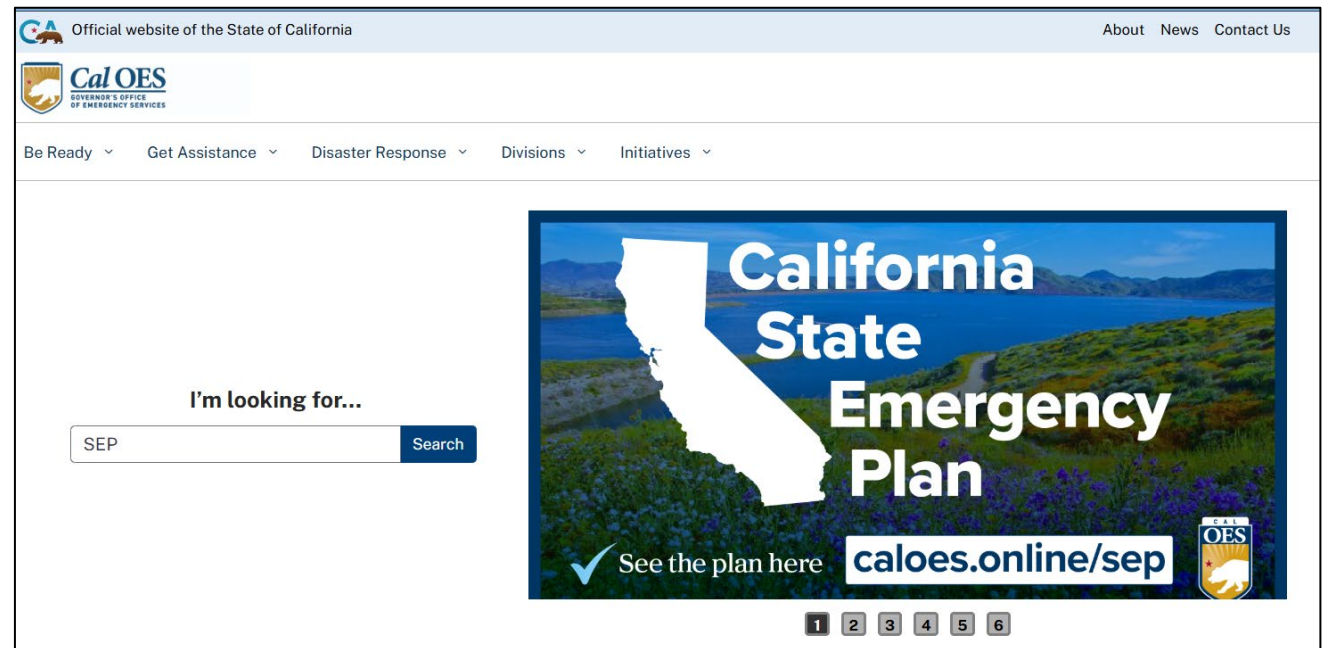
CA Official website of the State of California

About News Contact Us

Cal OES
GOVERNOR'S OFFICE OF EMERGENCY SERVICES

Be Ready Get Assistance Disaster Response Divisions Initiatives

I'm looking for...

SEP

Search

California State Emergency Plan

See the plan here caloes.online/sep

CAL OES

1 2 3 4 5 6